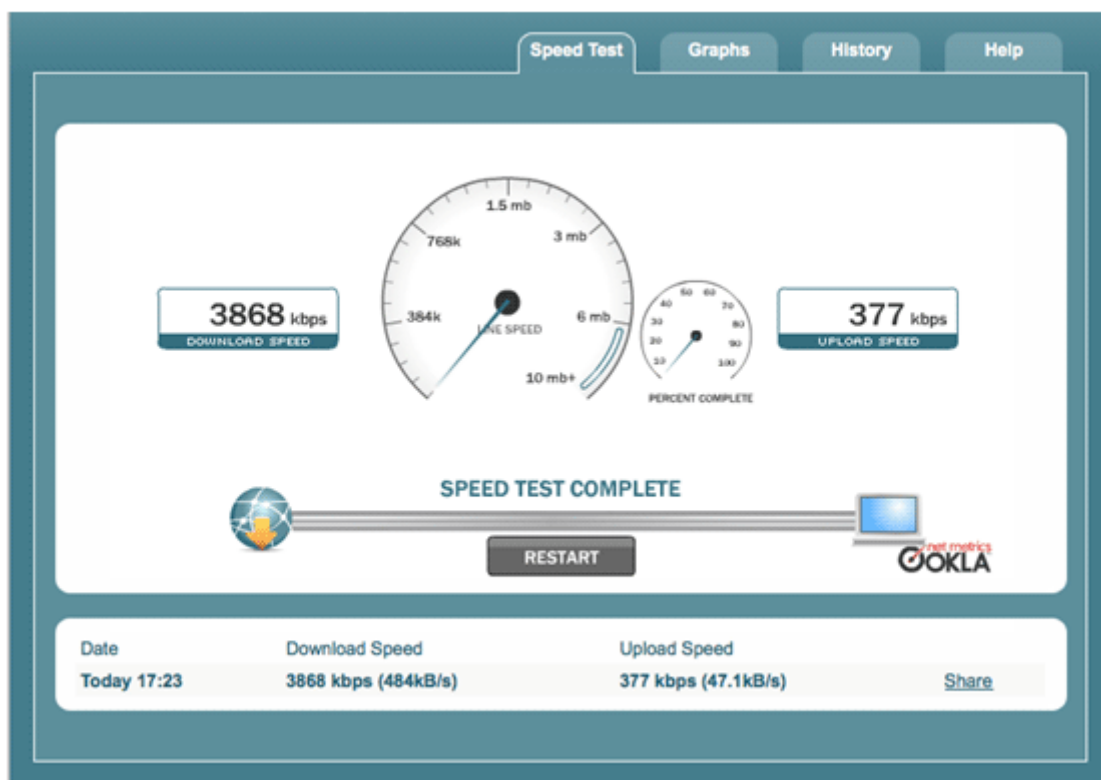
Speed Test
Graphs
History
Help

3868 kbps
DOWNLOAD SPEED

1.5 mb
768k
3 mb
384k
LINE SPEED
6 mb
10 mb+

50 60
40 70
30 80
20 90
10 100
PERCENT COMPLETE

377 kbps
UPLOAD SPEED

SPEED TEST COMPLETE

RESTART

net metrics
OOKLA

| Date | Download Speed | Upload Speed | |
|---|---|---|---|
| Today 17:23 | 3868 kbps (484kB/s) | 377 kbps (47.1kB/s) | Share |